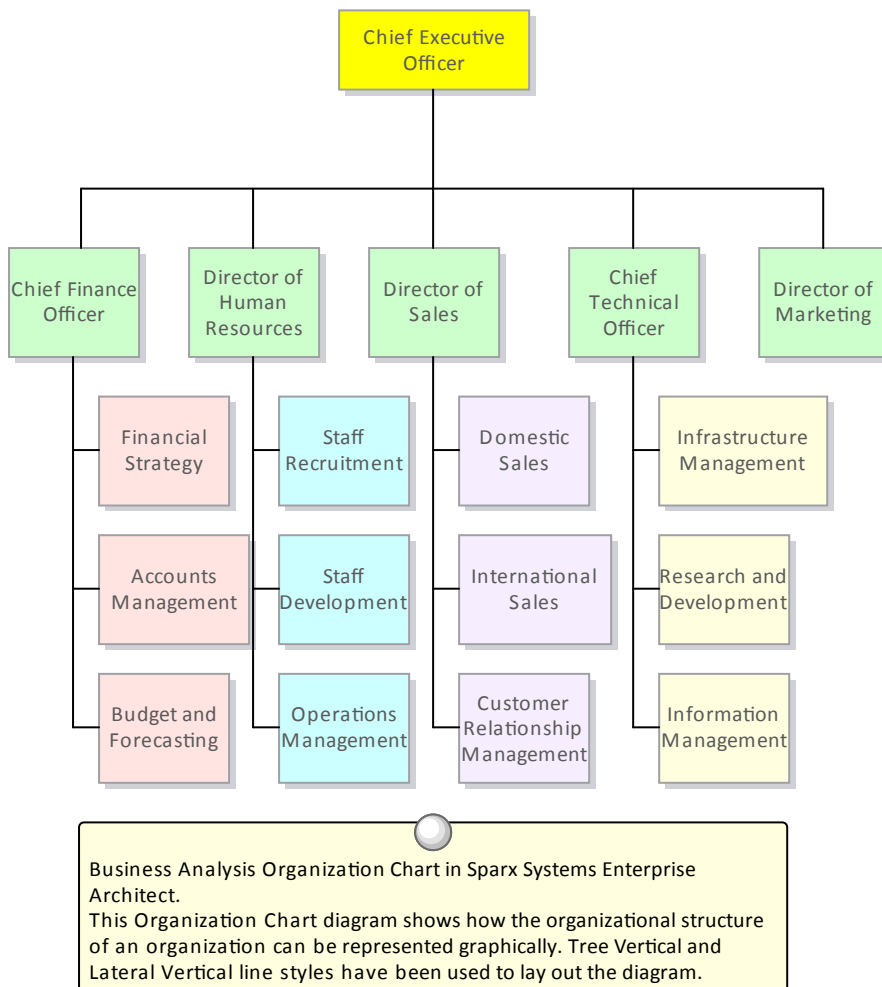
Chief Executive Officer

Chief Finance Officer

Director of Human Resources

Director of Sales

Chief Technical Officer

Director of Marketing

Financial Strategy

Accounts Management

Budget and Forecasting

Staff Recruitment

Staff Development

Operations Management

Domestic Sales

International Sales

Customer Relationship Management

Infrastructure Management

Research and Development

Information Management

Business Analysis Organization Chart in Sparx Systems Enterprise Architect.
This Organization Chart diagram shows how the organizational structure of an organization can be represented graphically. Tree Vertical and Lateral Vertical line styles have been used to lay out the diagram.